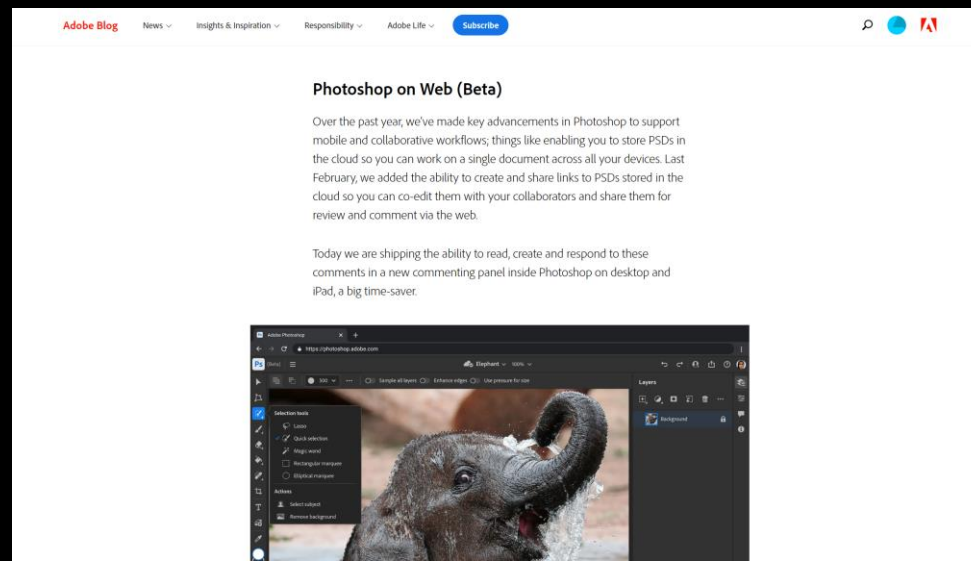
Adobe Blog News Insights & Inspiration Responsibility Adobe Life Subscribe

Photoshop on Web (Beta)

Over the past year, we've made key advancements in Photoshop to support mobile and collaborative workflows; things like enabling you to store PSDs in the cloud so you can work on a single document across all your devices. Last February, we added the ability to create and share links to PSDs stored in the cloud so you can co-edit them with your collaborators and share them for review and comment via the web.

Today we are shipping the ability to read, create and respond to these comments in a new commenting panel inside Photoshop on desktop and iPad, a big time-saver.

Adobe Photoshop
https://photoshop.adobe.com
Ps (Beta)
Elephant 100%
Sample all layers Enhance edges Use pressure for size
Layers
Background
Selection tools
Lasso
Quick selection
Magic wand
Rectangular marquee
Elliptical marquee
Actions
Select subject
Remove background